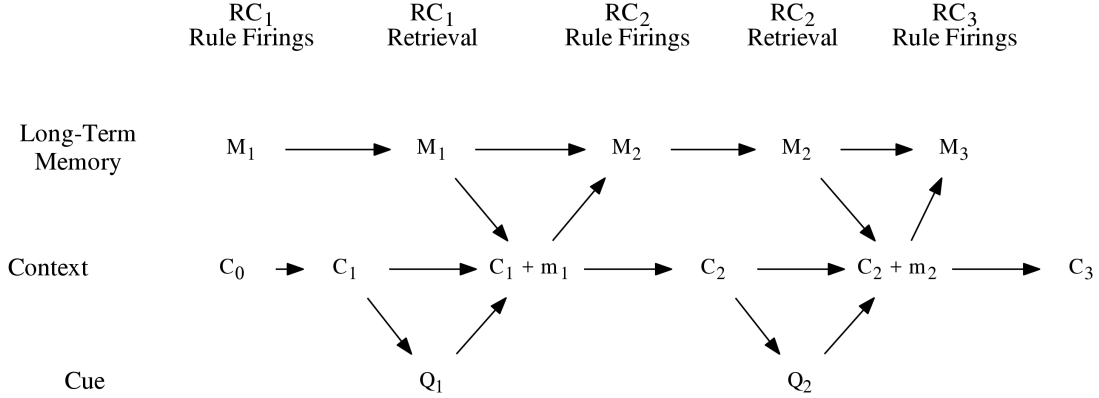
$RC_1$ Rule Firings

$RC_1$ Retrieval

$RC_2$ Rule Firings

$RC_2$ Retrieval

$RC_3$ Rule Firings

Long-Term Memory

$M_1$

$M_1$

$M_2$

$M_2$

$M_3$

Context

$C_0$

$C_1$

$C_1 + m_1$

$C_2$

$C_2 + m_2$

$C_3$

Cue

$Q_1$

$Q_2$